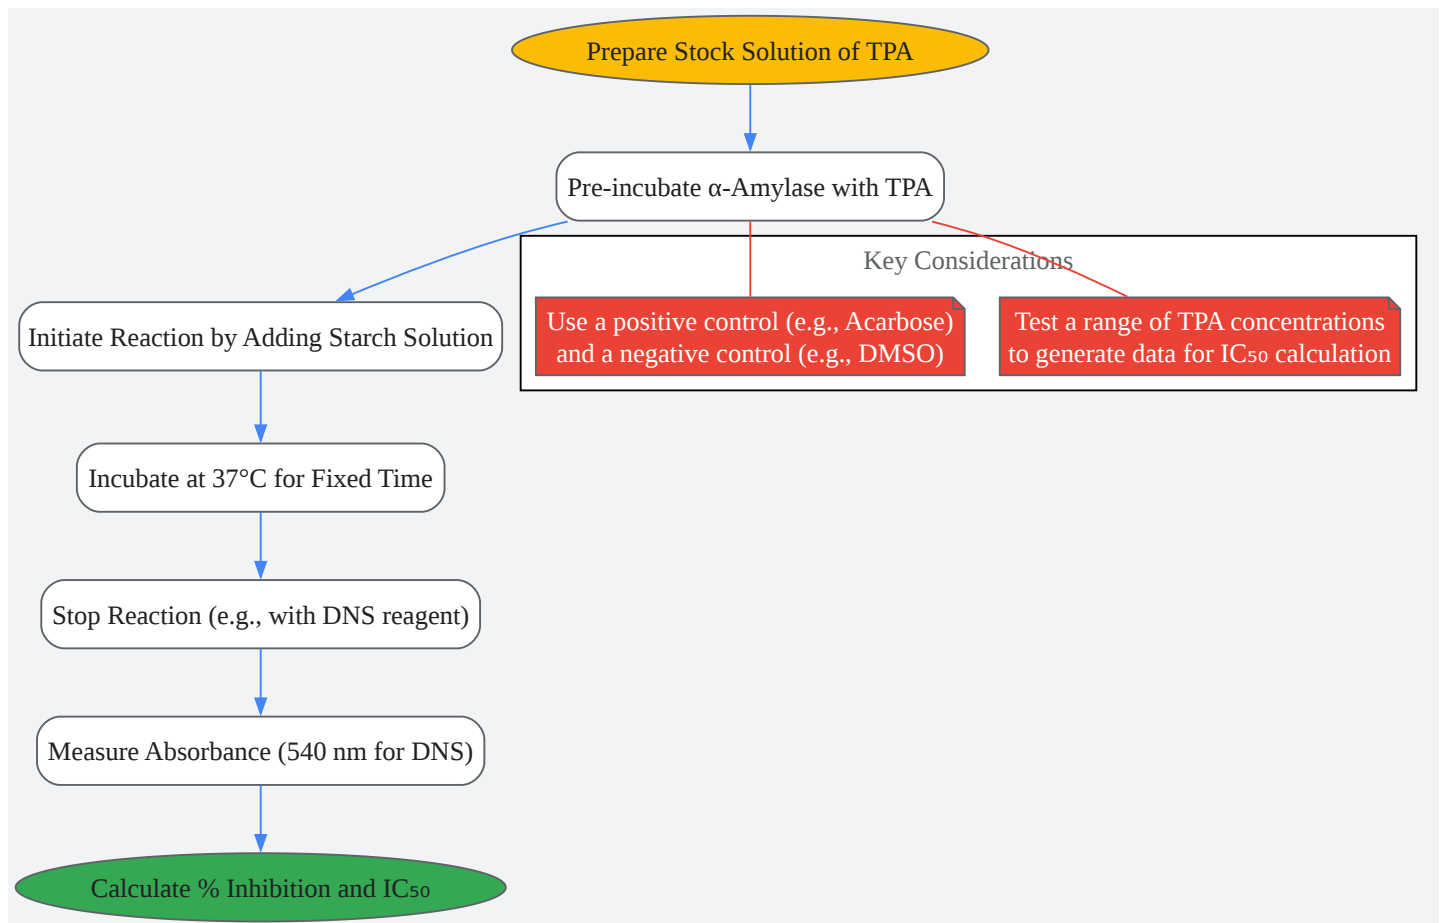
Prepare Stock Solution of TPA

Pre-incubate α-Amylase with TPA

Key Considerations

Use a positive control (e.g., Acarbose) and a negative control (e.g., DMSO)

Test a range of TPA concentrations to generate data for $IC_{50}$ calculation

Initiate Reaction by Adding Starch Solution

Incubate at 37°C for Fixed Time

Stop Reaction (e.g., with DNS reagent)

Measure Absorbance (540 nm for DNS)

Calculate % Inhibition and $IC_{50}$